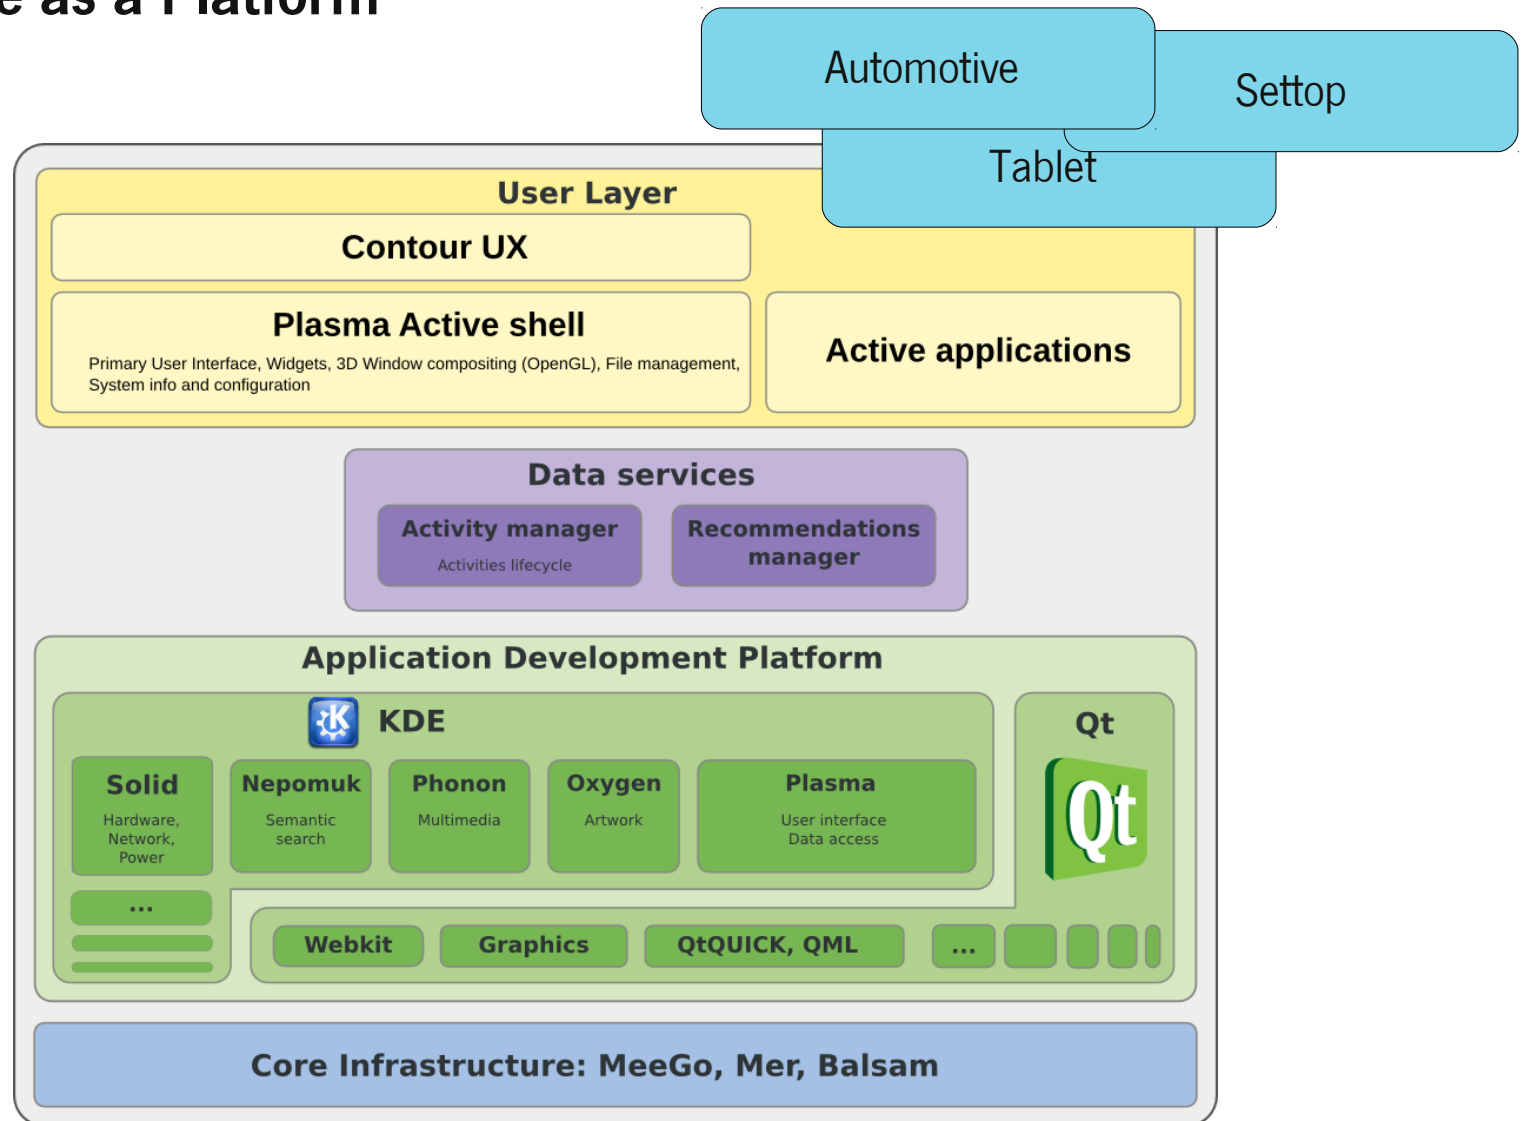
e as a Platform

Automotive

Settop

Tablet

User Layer

Contour UX

Plasma Active shell

Primary User Interface, Widgets, 3D Window compositing (OpenGL), File management, System info and configuration

Active applications

Data services

Activity manager

Activities lifecycle

Recommendations manager

Application Development Platform

KDE

Solid

Hardware, Network, Power

Nepomuk

Semantic search

Phonon

Multimedia

Oxygen

Artwork

Plasma

User interface Data access

...

Qt

Qt

Webkit

Graphics

QtQUICK, QML

...

Core Infrastructure: MeeGo, Mer, Balsam